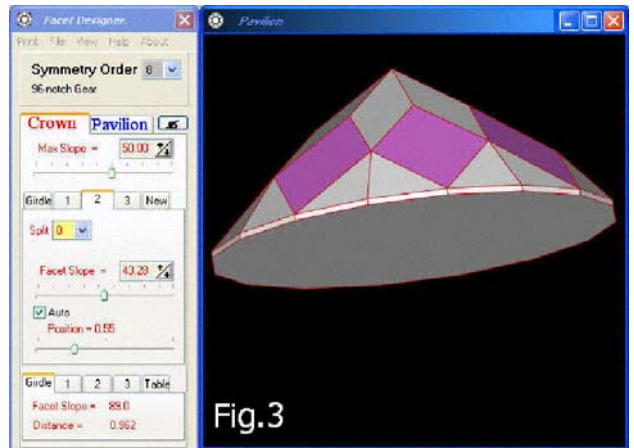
Facet Designer
Print File View Help About
Symmetry Order 8
96-notch Gear
Crown Pavilion
Max Slope = 50.00
Girdle 1 2 3 New
Split 0
Facet Slope = 43.28
Auto
Position = 0.55
Girdle 1 2 3 Table
Facet Slope = 89.0
Distance = 0.962

Pavilion

Fig.3